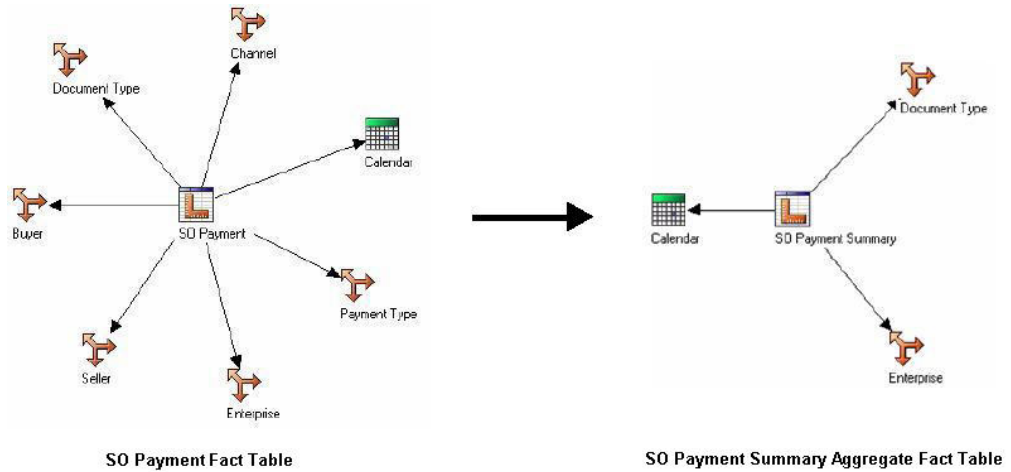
Channel

Document Type

Calendar

Buyer

SO Payment

Payment Type

Seller

Enterprise

SO Payment Fact Table

Document Type

Calendar

SO Payment Summary

Enterprise

SO Payment Summary Aggregate Fact Table